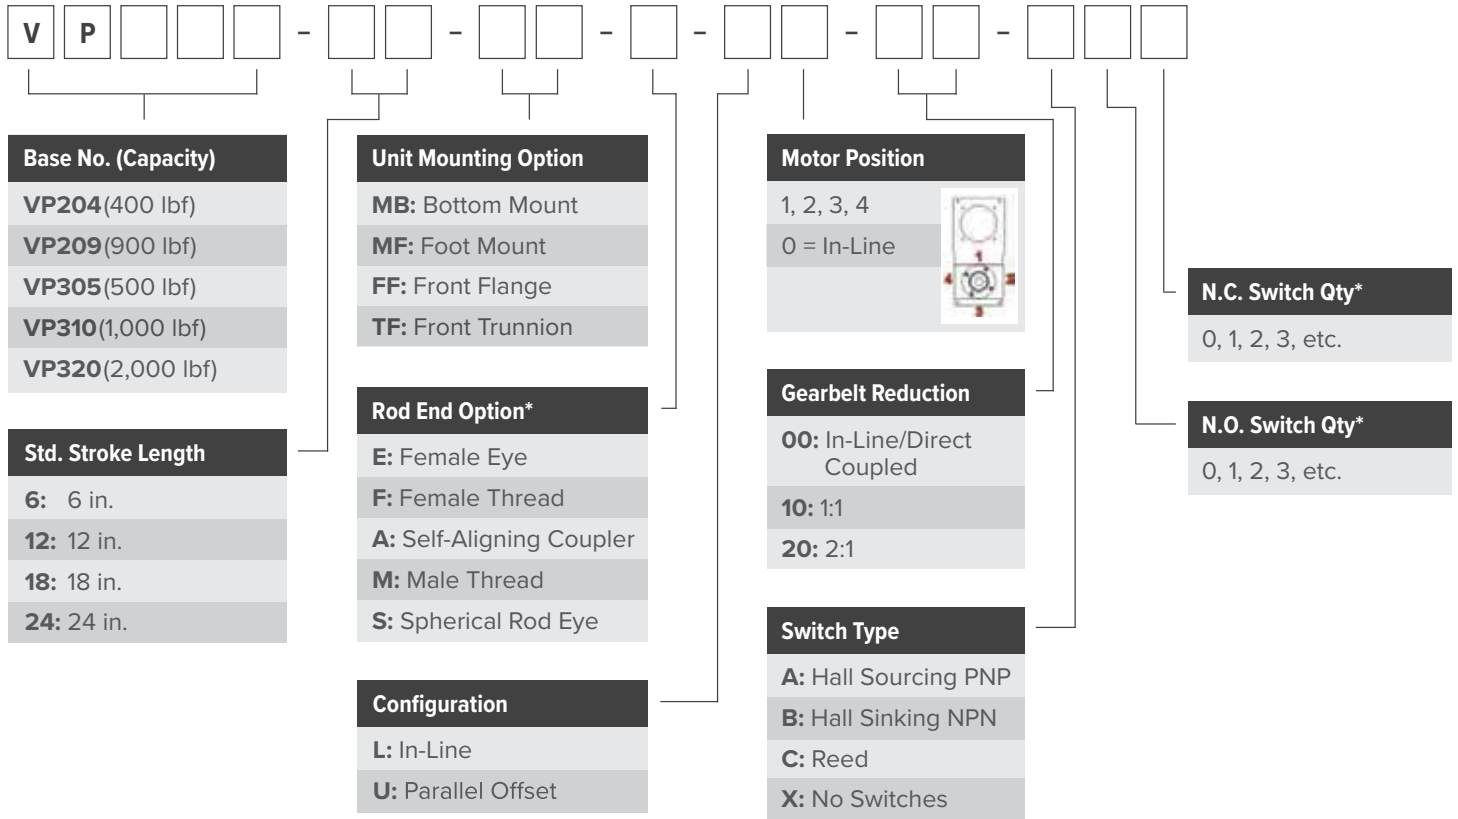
V P [ ] [ ] [ ] - [ ] [ ] - [ ] [ ] - [ ] - [ ] [ ] - [ ] [ ] - [ ] [ ] [ ]

Base No. (Capacity)
VP204(400 lbf)
VP209(900 lbf)
VP305(500 lbf)
VP310(1,000 lbf)
VP320(2,000 lbf)

Std. Stroke Length
6: 6 in.
12: 12 in.
18: 18 in.
24: 24 in.

Unit Mounting Option
MB: Bottom Mount
MF: Foot Mount
FF: Front Flange
TF: Front Trunnion

Rod End Option*
E: Female Eye
F: Female Thread
A: Self-Aligning Coupler
M: Male Thread
S: Spherical Rod Eye

Configuration
L: In-Line
U: Parallel Offset

Motor Position
1, 2, 3, 4
0 = In-Line
1
4
2
3

Gearbelt Reduction
00: In-Line/Direct Coupled
10: 1:1
20: 2:1

Switch Type
A: Hall Sourcing PNP
B: Hall Sinking NPN
C: Reed
X: No Switches

N.C. Switch Qty*
0, 1, 2, 3, etc.

N.O. Switch Qty*
0, 1, 2, 3, etc.